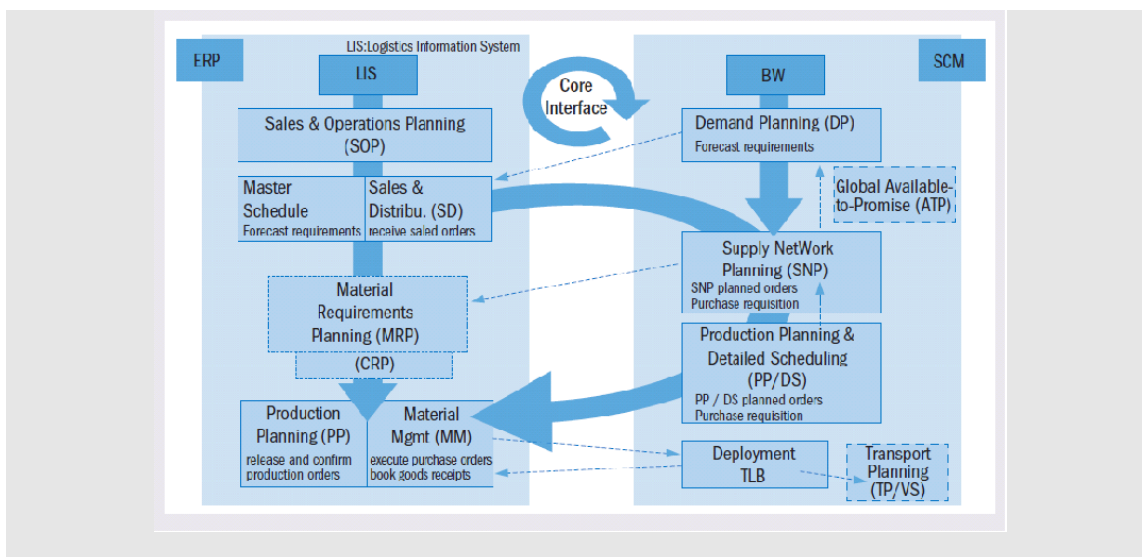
ERP

LIS:Logistics Information System

LIS

Core Interface

BW

SCM

Sales & Operations Planning (SOP)

Demand Planning (DP)
Forecast requirements

Master Schedule
Forecast requirements

Sales & Distribu. (SD)
receive saled orders

Global Available-to-Promise (ATP)

Supply NetWork Planning (SNP)
SNP planned orders
Purchase requisition

Material Requirements Planning (MRP)

(CRP)

Production Planning & Detailed Scheduling (PP/DS)
PP / DS planned orders
Purchase requisition

Production Planning (PP)
release and confirm production orders

Material Mgmt (MM)
execute purchase orders
book goods receipts

Deployment TLB

Transport Planning (TP/VS)